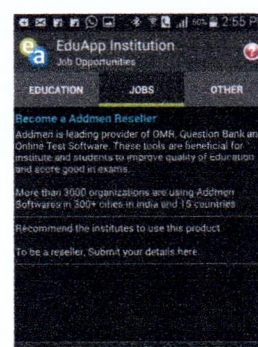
2:55 P
EduApp Institution
Job Opportunities
EDUCATION JOBS OTHER
Become a Addmen Reseller
Addmen is leading provider of OMR, Question Bank and Online Test Software. These tools are beneficial for institute and students to improve quality of Education and score good in exams.

More than 3000 organizations are using Addmen Softwares in 300+ cities in India and 15 countries

Recommend the institutes to use this product

To be a reseller, Submit your details here.